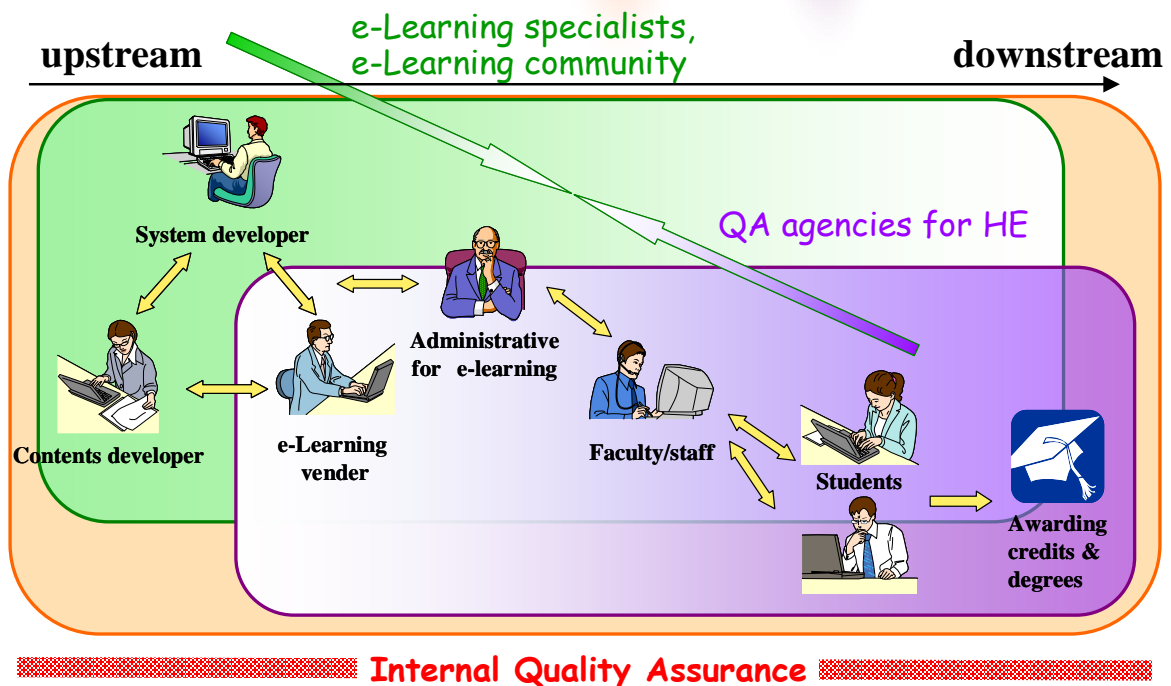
upstream

e-Learning specialists, e-Learning community

downstream

System developer

QA agencies for HE

Administrative for e-learning

Contents developer

e-Learning vender

Faculty/staff

Students

Awarding credits & degrees

Internal Quality Assurance